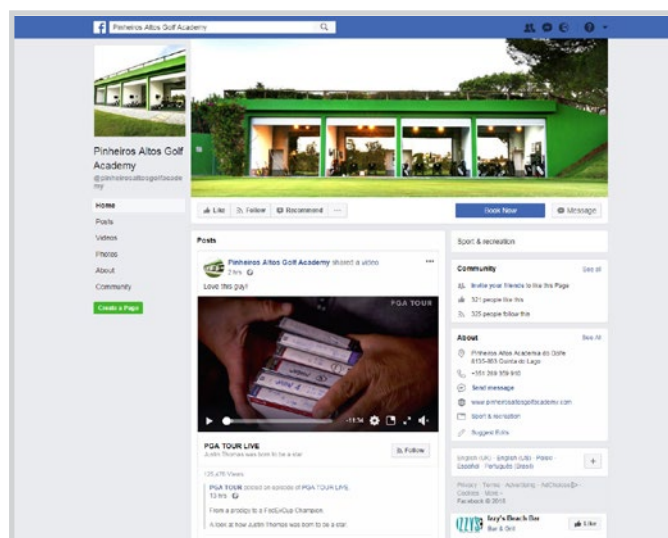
Pinheiros Altos Golf Academy

Pinheiros Altos Golf Academy
@pinheirosaltosgolfacademy

Home
Posts
Videos
Photos
About
Community
Create a Page

Like
Follow
Recommend
...
Book Now
Message

Posts

Pinheiros Altos Golf Academy shared a video.
2 hrs

Love this guy!

PGA TOUR

-13:34

PGA TOUR LIVE
Justin Thomas was born to be a star
Follow

125,476 Views

PGA TOUR posted an episode of PGA TOUR LIVE.
13 hrs

From a prodigy to a FedExCup Champion.

A look at how Justin Thomas was born to be a star.

Sport & recreation

Community
See all
Invite your friends to like this Page
321 people like this
325 people follow this

About
See All
Pinheiros Altos Academia do Golfe
8135-863 Quinta do Lago
+351 289 359 910
Send message
www.pinheirosaltosgolfacademy.com
Sport & recreation
Suggest Edits

English (UK) · English (US) · Polski · Español · Português (Brasil)
+

Privacy · Terms · Advertising · AdChoices · Cookies · More
Facebook © 2018

Izzy's Beach Bar
Bar & Grill
Like